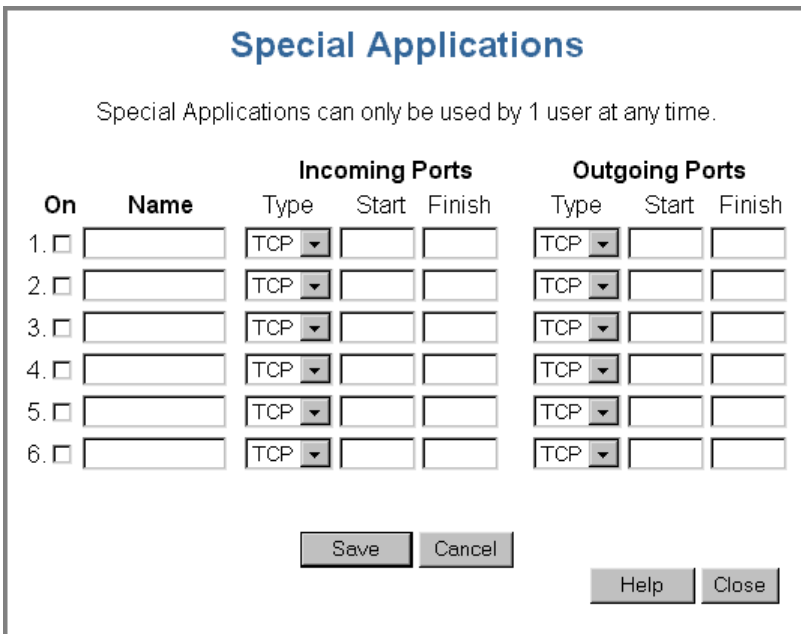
Special Applications

Special Applications can only be used by 1 user at any time.

| On | Name | Incoming Ports Type | Start | Finish | Outgoing Ports Type | Start | Finish |
|---|---|---|---|---|---|---|---|
| 1. | | TCP | | | TCP | | |
| 2. | | TCP | | | TCP | | |
| 3. | | TCP | | | TCP | | |
| 4. | | TCP | | | TCP | | |
| 5. | | TCP | | | TCP | | |
| 6. | | TCP | | | TCP | | |

Save Cancel

Help Close